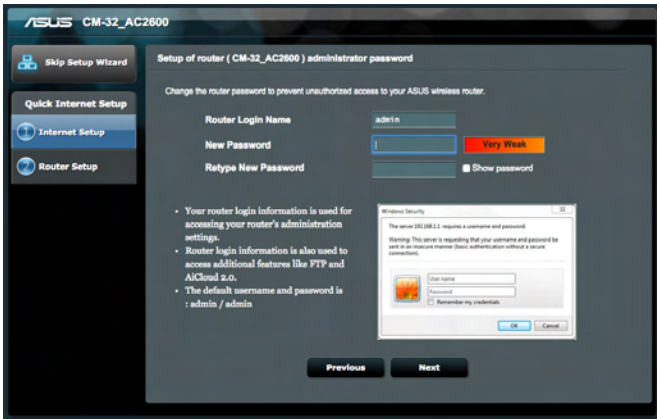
ASUS CM-32_AC2600

Skip Setup Wizard

Quick Internet Setup

1 Internet Setup

2 Router Setup

Setup of router ( CM-32_AC2600 ) administrator password

Change the router password to prevent unauthorized access to your ASUS wireless router.

Router Login Name admin

New Password Very Weak

Retype New Password Show password

- Your router login information is used for accessing your router's administration settings.
- Router login information is also used to access additional features like FTP and AiCloud 2.0.
- The default username and password is : admin / admin

Windows Security

The server 192.168.1.1 requires a username and password.

Warning: This server is requesting that your username and password be sent in an insecure manner (basic authentication without a secure connection).

User name

Password

Remember my credentials

OK Cancel

Previous Next